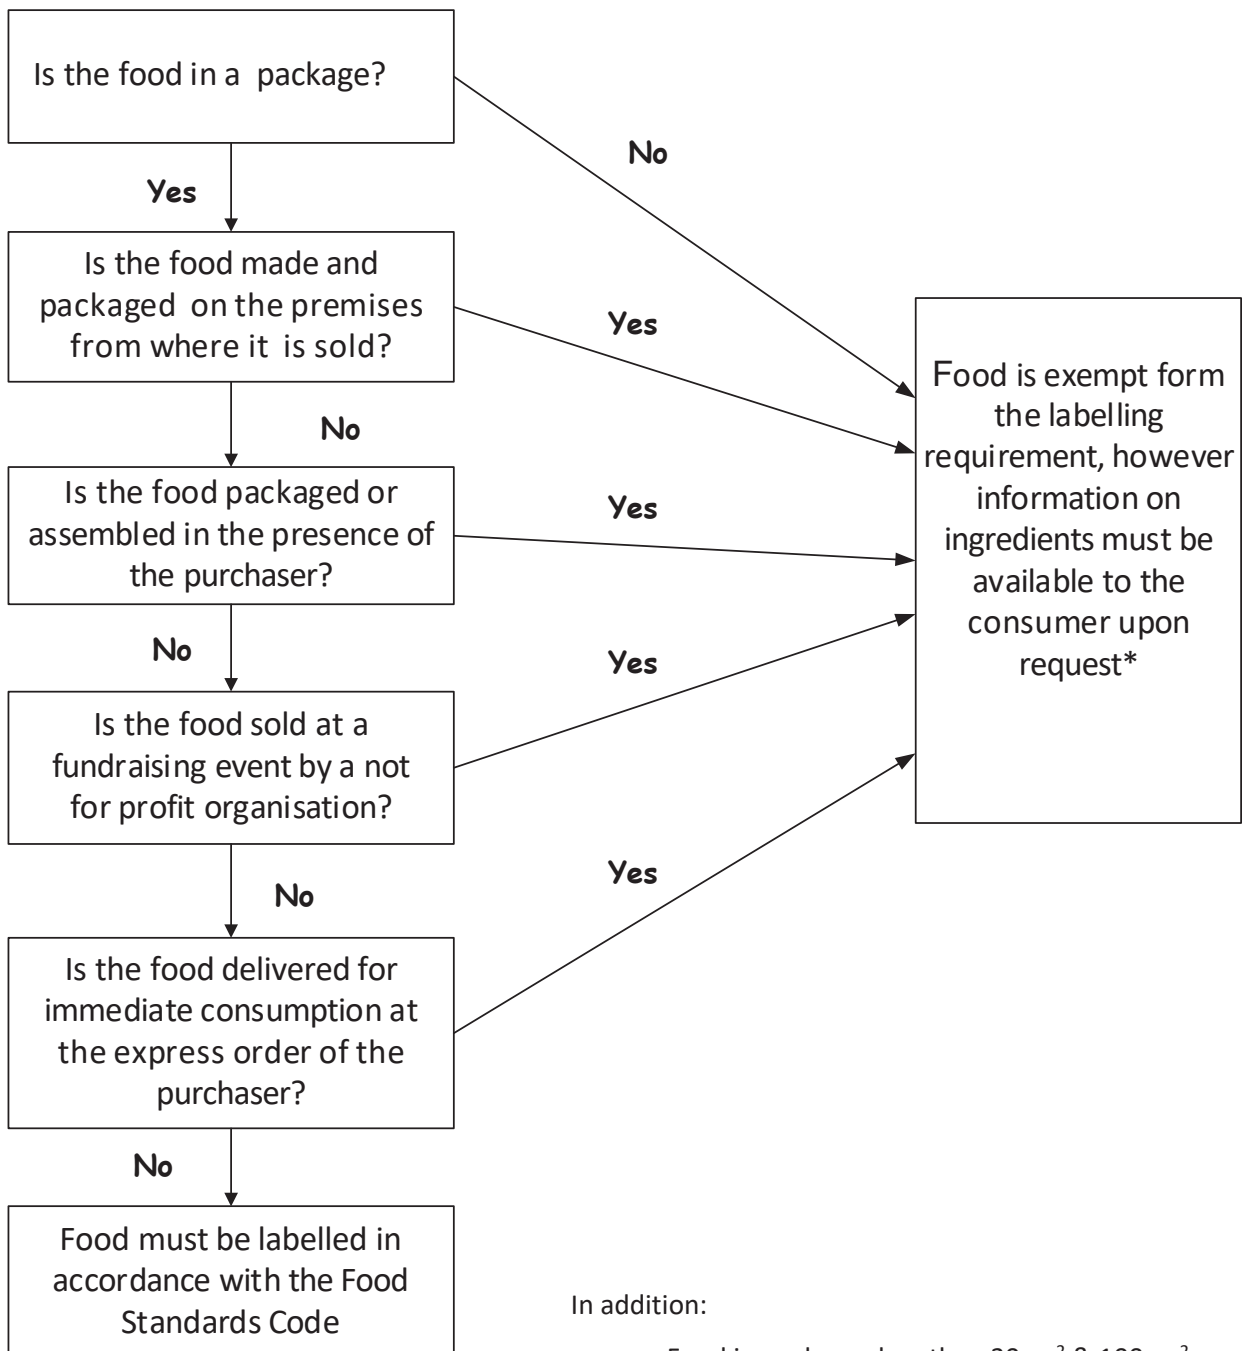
Is the food in a package?

No

Yes

Is the food made and packaged on the premises from where it is sold?

Yes

Food is exempt form the labelling requirement, however information on ingredients must be available to the consumer upon request*

No

Is the food packaged or assembled in the presence of the purchaser?

Yes

No

Yes

Is the food sold at a fundraising event by a not for profit organisation?

No

Yes

Is the food delivered for immediate consumption at the express order of the purchaser?

No

Food must be labelled in accordance with the Food Standards Code

In addition:

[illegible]